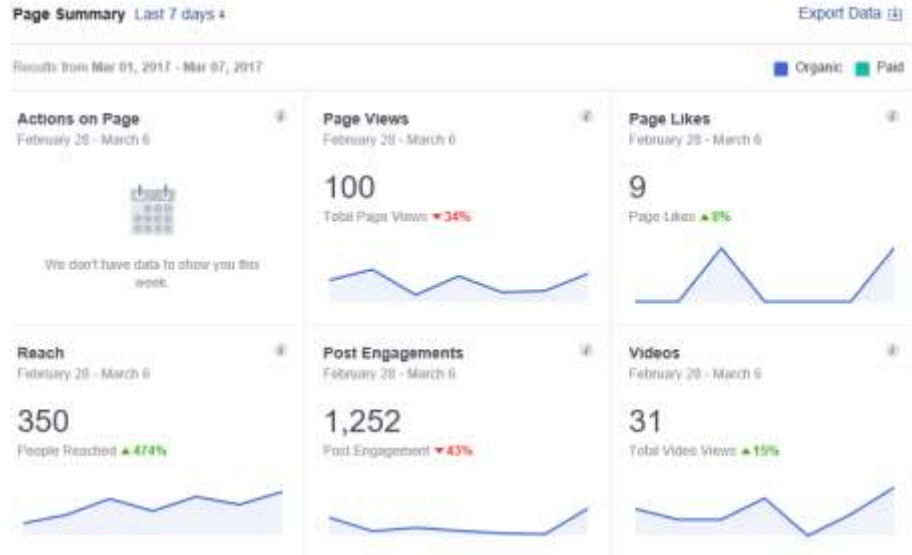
Page Summary Last 7 days

Export Data

Results from Mar 01, 2017 - Mar 07, 2017

Organic Paid

Actions on Page
February 28 - March 6

We don't have data to show you this week.

Page Views
February 28 - March 6

100
Total Page Views ▾34%

Page Likes
February 28 - March 6

9
Page Likes ▴8%

Reach
February 28 - March 6

350
People Reached ▴474%

Post Engagements
February 28 - March 6

1,252
Post Engagement ▾43%

Videos
February 28 - March 6

31
Total Video Views ▴15%